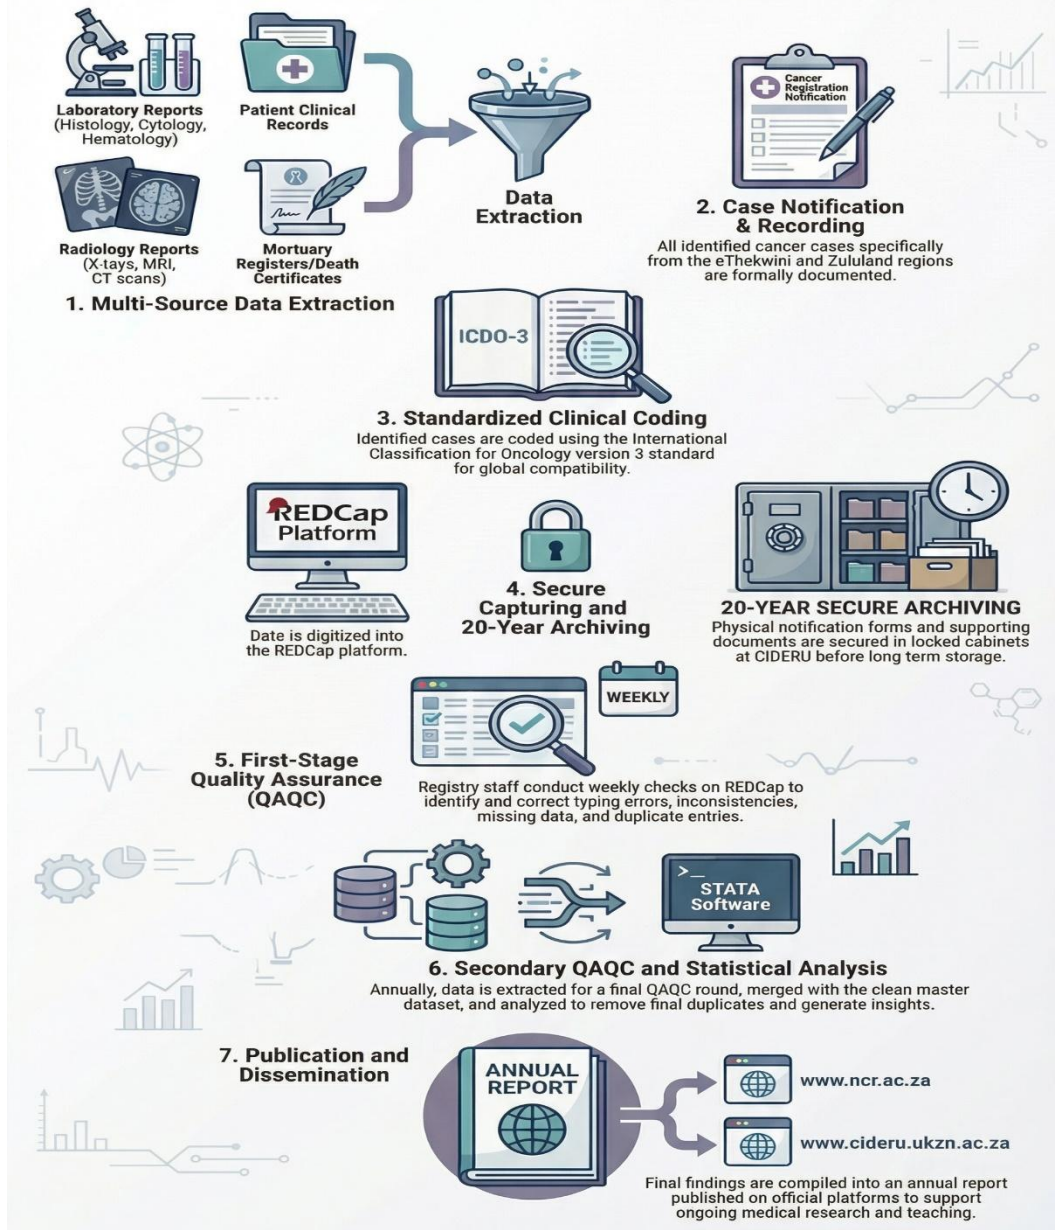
Laboratory Reports (Histology, Cytology, Hematology)

Patient Clinical Records

Radiology Reports (X-tays, MRI, CT scans)

Mortuary Registers/Death Certificates

1. Multi-Source Data Extraction

Data Extraction

Cancer Registration Notification

2. Case Notification & Recording

All identified cancer cases specifically from the eThekwini and Zululand regions are formally documented.

ICDO-3

3. Standardized Clinical Coding

Identified cases are coded using the International Classification for Oncology version 3 standard for global compatibility.

REDCap Platform

Date is digitized into the REDCap platform.

4. Secure Capturing and 20-Year Archiving

20-YEAR SECURE ARCHIVING

Physical notification forms and supporting documents are secured in locked cabinets at CIDERU before long term storage.

WEEKLY

5. First-Stage Quality Assurance (QAQC)

Registry staff conduct weekly checks on REDCap to identify and correct typing errors, inconsistencies, missing data, and duplicate entries.

>_

STATA Software

6. Secondary QAQC and Statistical Analysis

Annually, data is extracted for a final QAQC round, merged with the clean master dataset, and analyzed to remove final duplicates and generate insights.

7. Publication and Dissemination

ANNUAL REPORT

www.ncr.ac.za

www.cideru.ukzn.ac.za

Final findings are compiled into an annual report published on official platforms to support ongoing medical research and teaching.